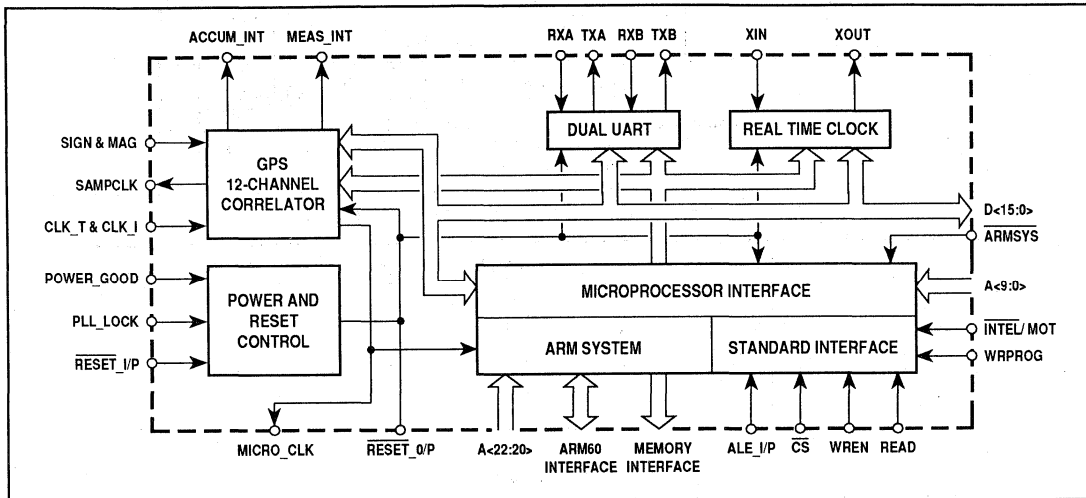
ACCUM_INT
MEAS_INT
RXA
TXA
RXB
TXB
XIN
XOUT

SIGN & MAG
SAMPCLK
CLK_T & CLK_I
POWER_GOOD
PLL_LOCK
$\overline{\text{RESET\_I/P}}$

GPS 12-CHANNEL CORRELATOR

POWER AND RESET CONTROL

DUAL UART

REAL TIME CLOCK

D<15:0>
$\overline{\text{ARMSYS}}$
A<9:0>
$\overline{\text{INTEL}}$/ MOT
WRPROG

MICROPROCESSOR INTERFACE

ARM SYSTEM

STANDARD INTERFACE

MICRO_CLK
$\overline{\text{RESET\_0/P}}$
A<22:20>
ARM60 INTERFACE
MEMORY INTERFACE
ALE_I/P
$\overline{\text{CS}}$
WREN
READ